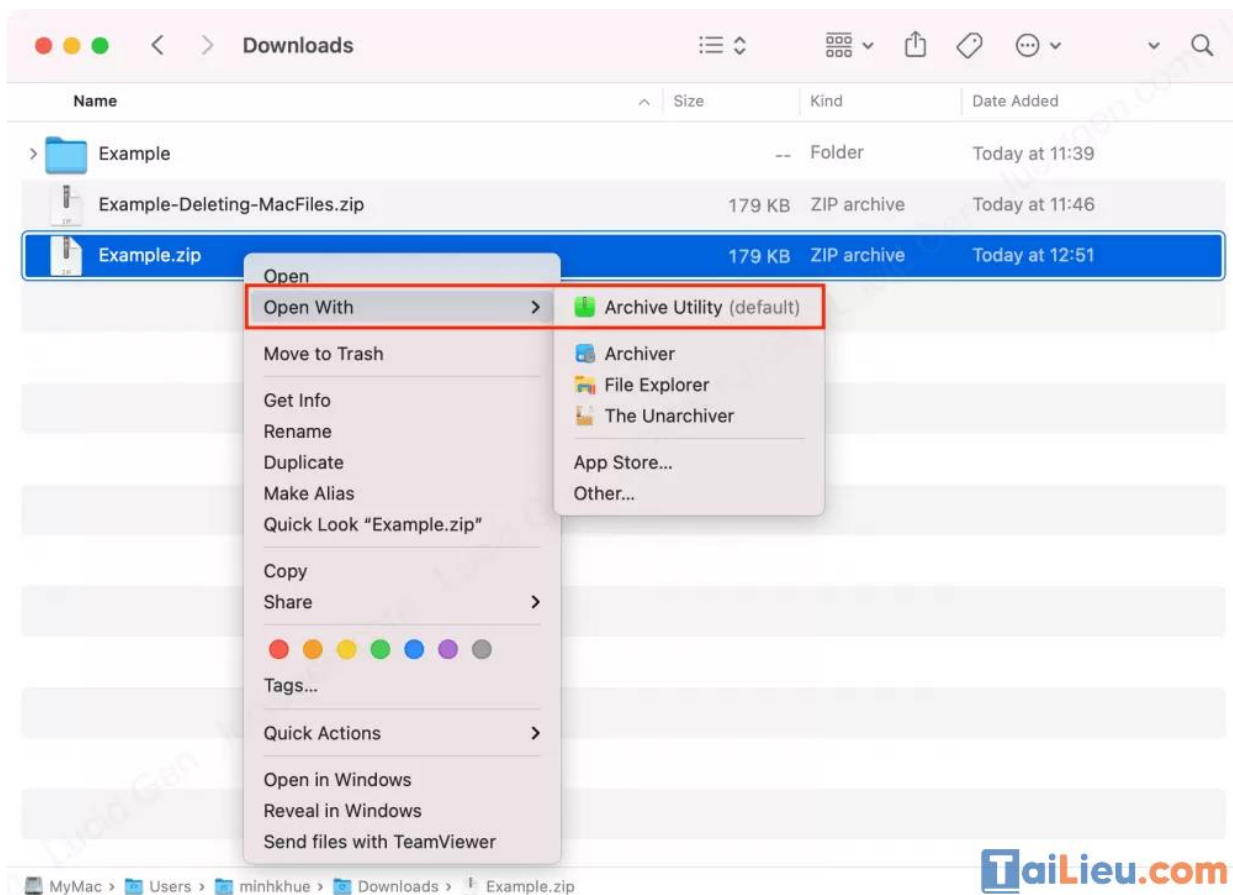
Downloads

| Name | Size | Kind | Date Added |
|---|---|---|---|
| Example | -- | Folder | Today at 11:39 |
| Example-Deleting-MacFiles.zip | 179 KB | ZIP archive | Today at 11:46 |
| Example.zip | 179 KB | ZIP archive | Today at 12:51 |

Open
Open With
Move to Trash
Get Info
Rename
Duplicate
Make Alias
Quick Look "Example.zip"
Copy
Share
Tags...
Quick Actions
Open in Windows
Reveal in Windows
Send files with TeamViewer

Archive Utility (default)
Archiver
File Explorer
The Unarchiver
App Store...
Other...

MyMac › Users › minhkhue › Downloads › Example.zip

TaiLieu.com